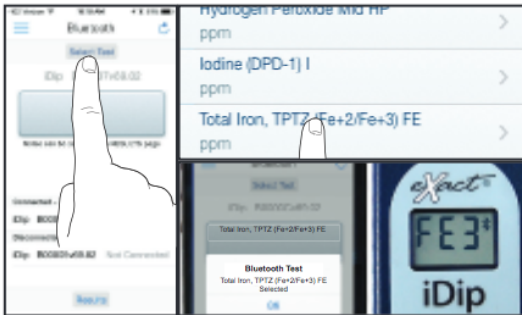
Bluetooth

Select Test

iDip

Connected

iDip

Disconnected

iDip B0002 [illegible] 02 Not Connected

Hydrogen Peroxide Mid HP

ppm

Iodine (DPD-1) I

ppm

Total Iron, TPTZ (Fe+2/Fe+3) FE

ppm

Select Test

Total Iron, TPTZ (Fe+2/Fe+3) FE

Bluetooth Test

Total Iron, TPTZ (Fe+2/Fe+3) FE Selected

OK

eXact

FE3

iDip